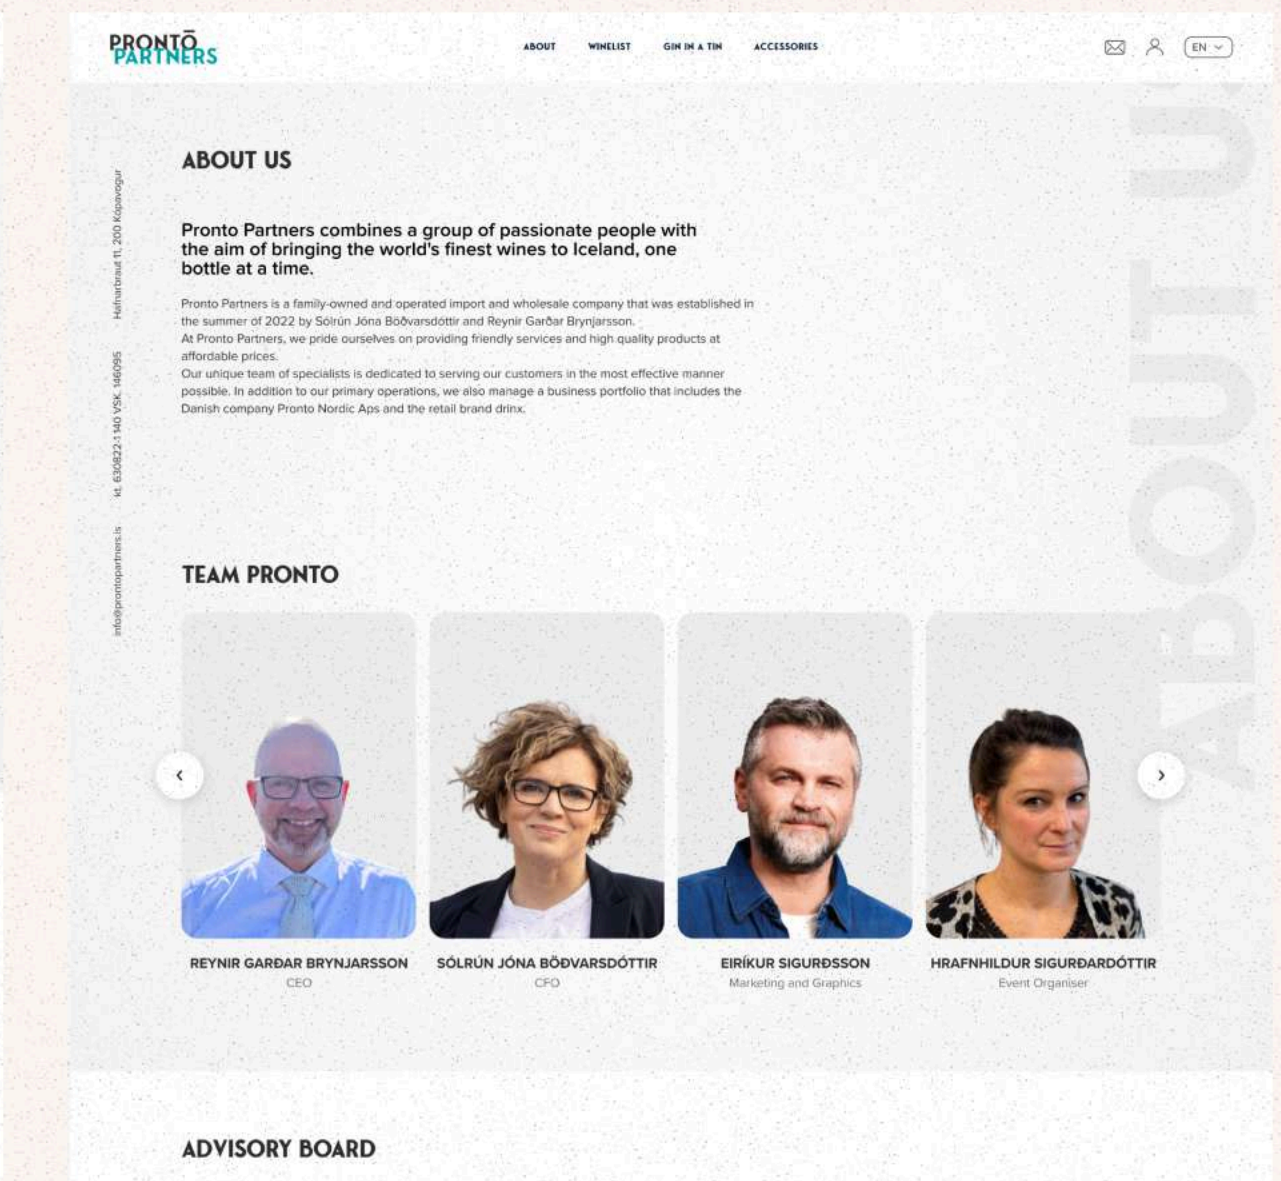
PRONTŌ PARTNERS

ABOUT WINELIST GIN IN A TIN ACCESSORIES

EN

Hafnarbraut 11, 200 Kópavogur

kt. 630822-1140 VSK. 146095

info@prontopartners.is

ABOUT US

ABOUT US

Pronto Partners combines a group of passionate people with the aim of bringing the world's finest wines to Iceland, one bottle at a time.

Pronto Partners is a family-owned and operated import and wholesale company that was established in the summer of 2022 by Sólrún Jóna Böðvarsdóttir and Reynir Garðar Brynjarsson.
At Pronto Partners, we pride ourselves on providing friendly services and high quality products at affordable prices.
Our unique team of specialists is dedicated to serving our customers in the most effective manner possible. In addition to our primary operations, we also manage a business portfolio that includes the Danish company Pronto Nordic Aps and the retail brand drinx.

TEAM PRONTO

‹

›

REYNIR GARÐAR BRYNJARSSON
CEO

SÓLRÚN JÓNA BÖÐVARSDÓTTIR
CFO

EIRÍKUR SIGURÐSSON
Marketing and Graphics

HRAFNHILDUR SIGURÐARDÓTTIR
Event Organiser

ADVISORY BOARD